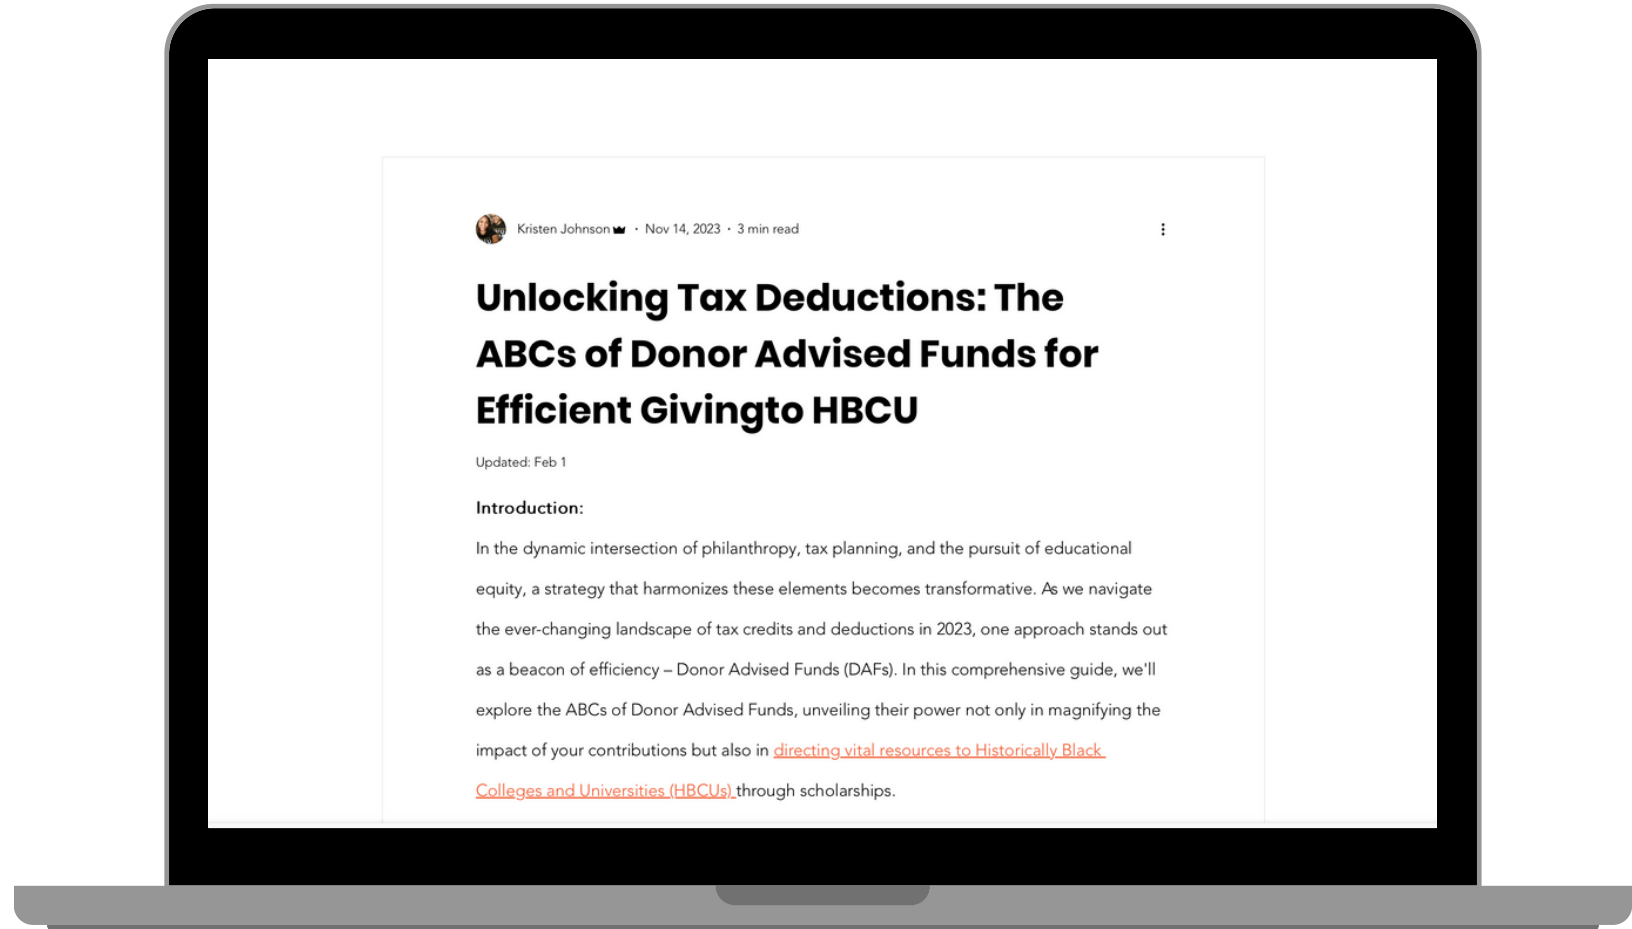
Kristen Johnson · Nov 14, 2023 · 3 min read

Unlocking Tax Deductions: The ABCs of Donor Advised Funds for Efficient Givingto HBCU

Updated: Feb 1

Introduction:

In the dynamic intersection of philanthropy, tax planning, and the pursuit of educational equity, a strategy that harmonizes these elements becomes transformative. As we navigate the ever-changing landscape of tax credits and deductions in 2023, one approach stands out as a beacon of efficiency – Donor Advised Funds (DAFs). In this comprehensive guide, we'll explore the ABCs of Donor Advised Funds, unveiling their power not only in magnifying the impact of your contributions but also in directing vital resources to Historically Black Colleges and Universities (HBCUs) through scholarships.